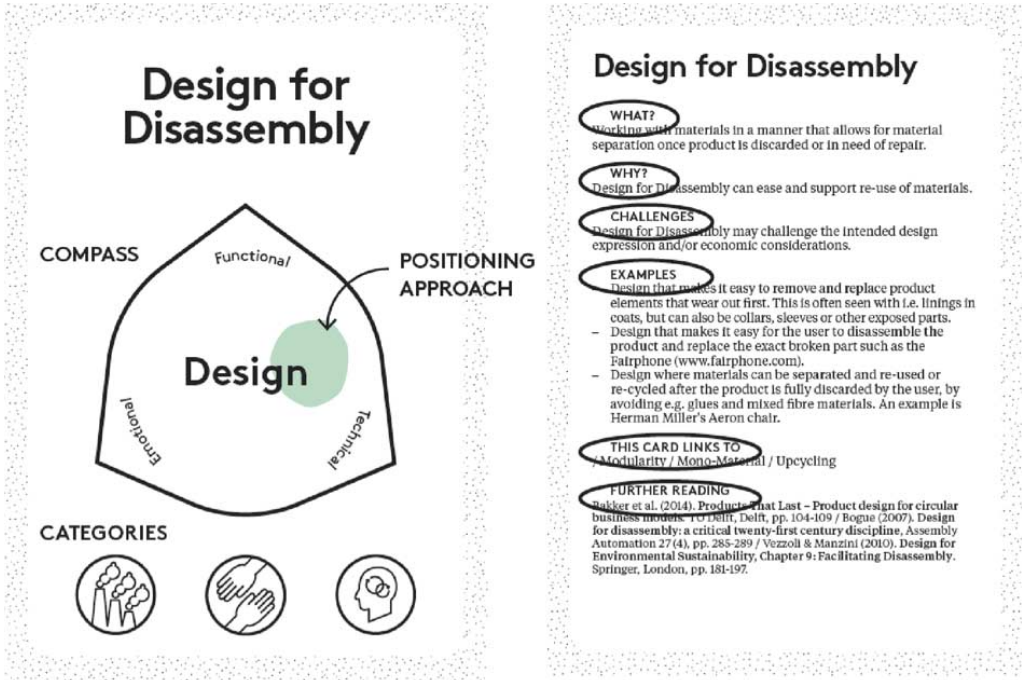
Design for Disassembly

COMPASS

Functional

POSITIONING APPROACH

Design

Emotional

Technical

CATEGORIES

Design for Disassembly

WHAT?
Working with materials in a manner that allows for material separation once product is discarded or in need of repair.

WHY?
Design for Disassembly can ease and support re-use of materials.

CHALLENGES
Design for Disassembly may challenge the intended design expression and/or economic considerations.

EXAMPLES
– Design that makes it easy to remove and replace product elements that wear out first. This is often seen with i.e. linings in coats, but can also be collars, sleeves or other exposed parts.
– Design that makes it easy for the user to disassemble the product and replace the exact broken part such as the Fairphone (www.fairphone.com).
– Design where materials can be separated and re-used or re-cycled after the product is fully discarded by the user, by avoiding e.g. glues and mixed fibre materials. An example is Herman Miller's Aeron chair.

THIS CARD LINKS TO
/ Modularity / Mono-Material / Upcycling

FURTHER READING
Bakker et al. (2014). Products That Last – Product design for circular business models. TU Delft, Delft, pp. 104-109 / Bogue (2007). Design for disassembly: a critical twenty-first century discipline, Assembly Automation 27(4), pp. 285-289 / Vezzoli & Manzini (2010). Design for Environmental Sustainability, Chapter 9: Facilitating Disassembly. Springer, London, pp. 181-197.